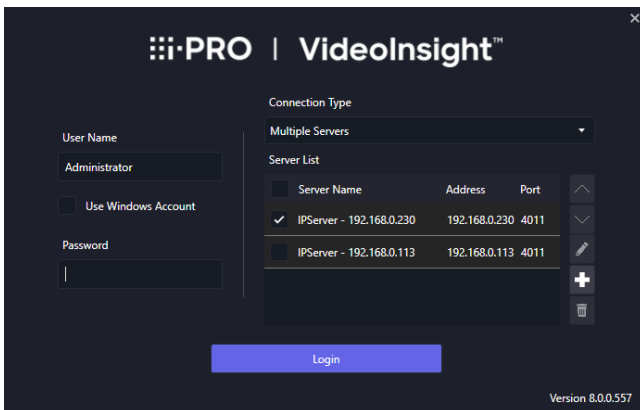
×

i-PRO | VideoInsight™

User Name

Administrator

Use Windows Account

Password

Connection Type

Multiple Servers

Server List

| | Server Name | Address | Port |
|---|---|---|---|
| ✓ | IPServer - 192.168.0.230 | 192.168.0.230 | 4011 |
| | IPServer - 192.168.0.113 | 192.168.0.113 | 4011 |

Login

Version 8.0.0.557